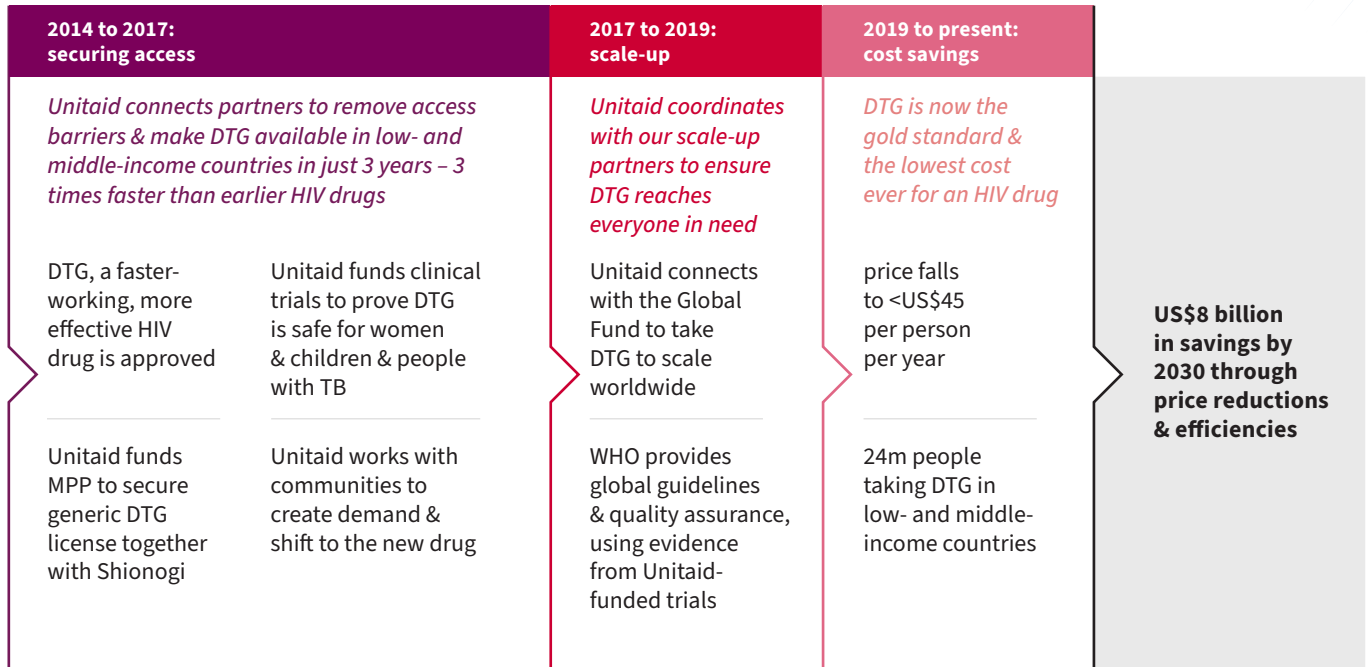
2014 to 2017:
securing access

Unitaid connects partners to remove access barriers & make DTG available in low- and middle-income countries in just 3 years – 3 times faster than earlier HIV drugs

DTG, a faster-working, more effective HIV drug is approved

Unitaid funds clinical trials to prove DTG is safe for women & children & people with TB

Unitaid funds MPP to secure generic DTG license together with Shionogi

Unitaid works with communities to create demand & shift to the new drug

2017 to 2019:
scale-up

Unitaid coordinates with our scale-up partners to ensure DTG reaches everyone in need

Unitaid connects with the Global Fund to take DTG to scale worldwide

WHO provides global guidelines & quality assurance, using evidence from Unitaid-funded trials

2019 to present:
cost savings

DTG is now the gold standard & the lowest cost ever for an HIV drug

price falls to <US$45 per person per year

24m people taking DTG in low- and middle-income countries

US$8 billion in savings by 2030 through price reductions & efficiencies